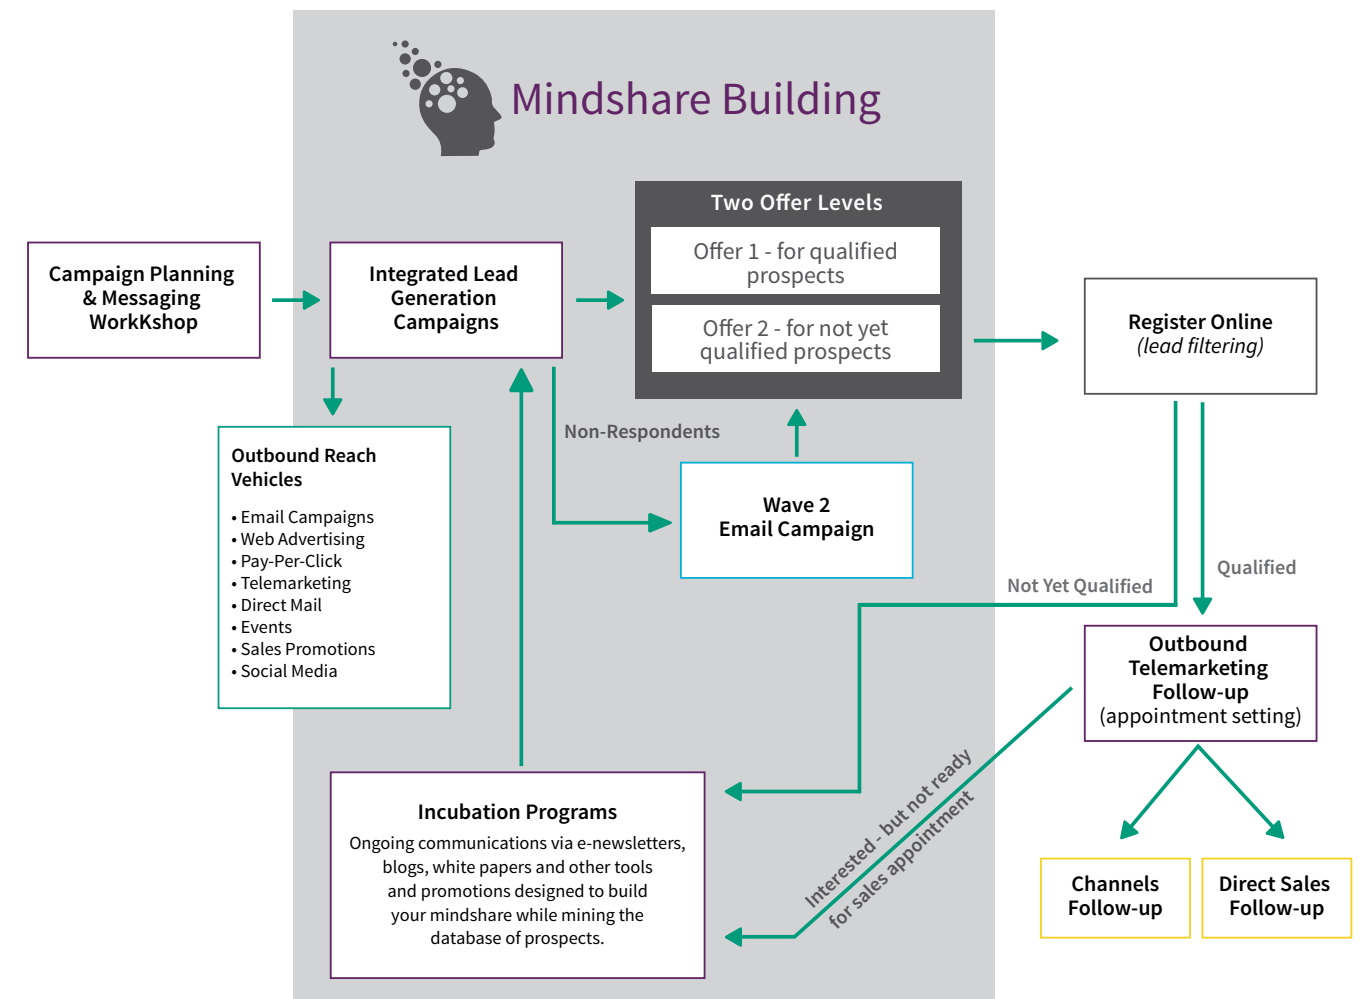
Mindshare Building

Campaign Planning & Messaging WorkKshop

Integrated Lead Generation Campaigns

Two Offer Levels

Offer 1 - for qualified prospects

Offer 2 - for not yet qualified prospects

Register Online
(lead filtering)

Outbound Reach Vehicles

• Email Campaigns
• Web Advertising
• Pay-Per-Click
• Telemarketing
• Direct Mail
• Events
• Sales Promotions
• Social Media

Non-Respondents

Wave 2
Email Campaign

Not Yet Qualified

Qualified

Outbound Telemarketing Follow-up
(appointment setting)

Incubation Programs
Ongoing communications via e-newsletters, blogs, white papers and other tools and promotions designed to build your mindshare while mining the database of prospects.

Interested - but not ready for sales appointment

Channels Follow-up

Direct Sales Follow-up